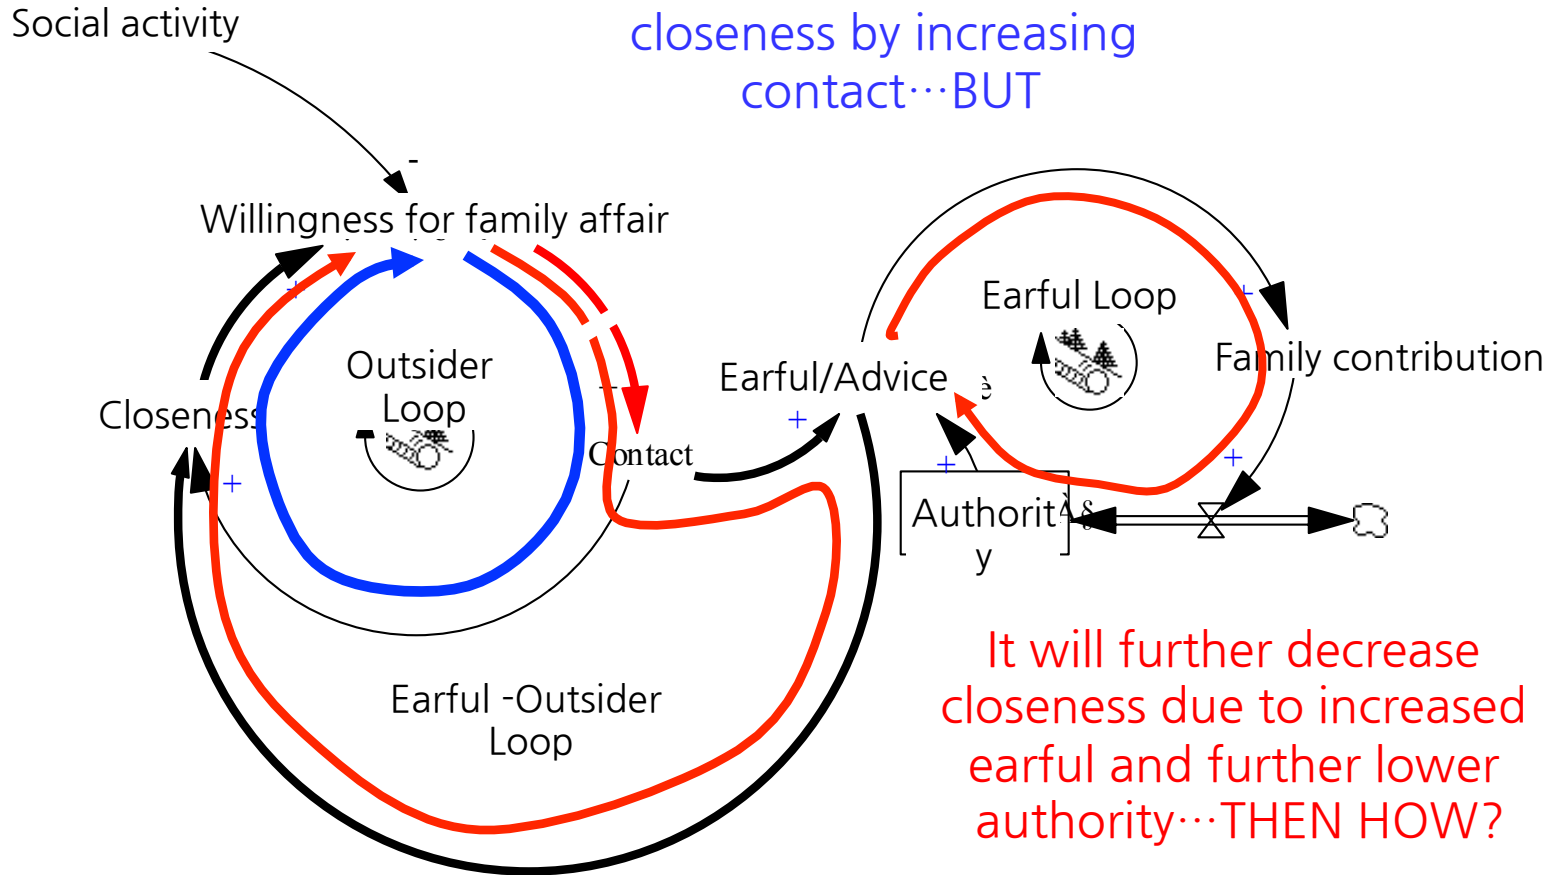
Social activity

closeness by increasing contact…BUT

-

Willingness for family affair

+

Outsider Loop

Closeness

+

Contact

+

Earful/Advice

+

Earful Loop

Family contribution

+

+

Authority

Earful -Outsider Loop

It will further decrease closeness due to increased earful and further lower authority…THEN HOW?